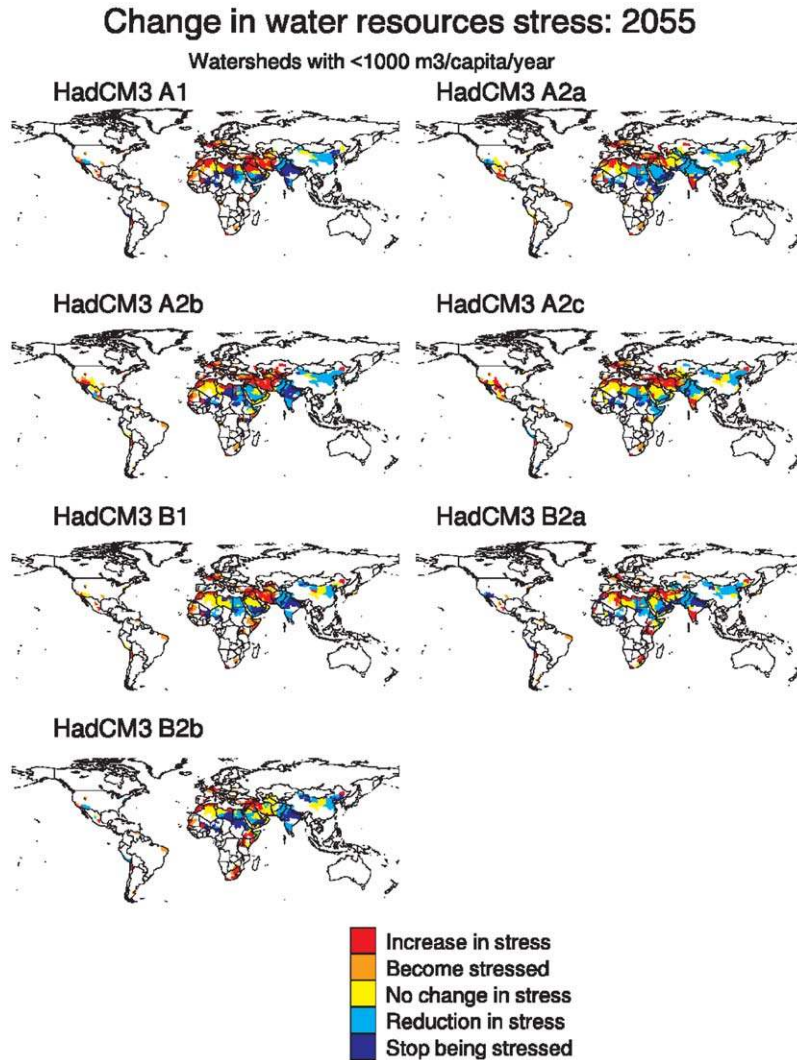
Change in water resources stress: 2055

Watersheds with <1000 m3/capita/year

HadCM3 A1

HadCM3 A2a

HadCM3 A2b

HadCM3 A2c

HadCM3 B1

HadCM3 B2a

HadCM3 B2b

Increase in stress
Become stressed
No change in stress
Reduction in stress
Stop being stressed